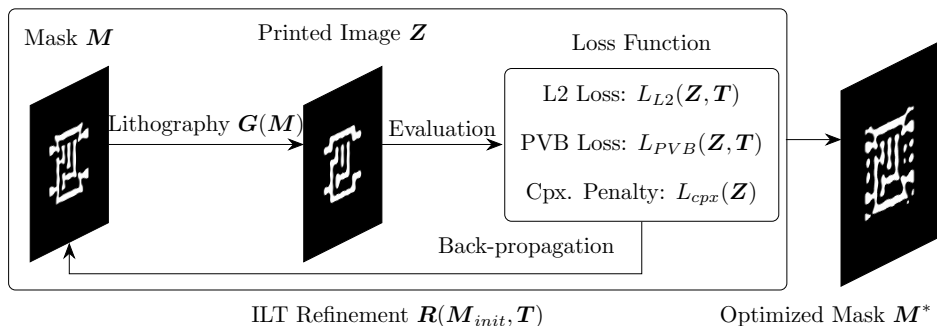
Mask $\boldsymbol{M}$

Printed Image $\boldsymbol{Z}$

Loss Function

Lithography $\boldsymbol{G}(\boldsymbol{M})$

Evaluation

L2 Loss: $L_{L2}(\boldsymbol{Z}, \boldsymbol{T})$

PVB Loss: $L_{PVB}(\boldsymbol{Z}, \boldsymbol{T})$

Cpx. Penalty: $L_{cpx}(\boldsymbol{Z})$

Back-propagation

ILT Refinement $\boldsymbol{R}(\boldsymbol{M}_{init}, \boldsymbol{T})$

Optimized Mask $\boldsymbol{M}^*$